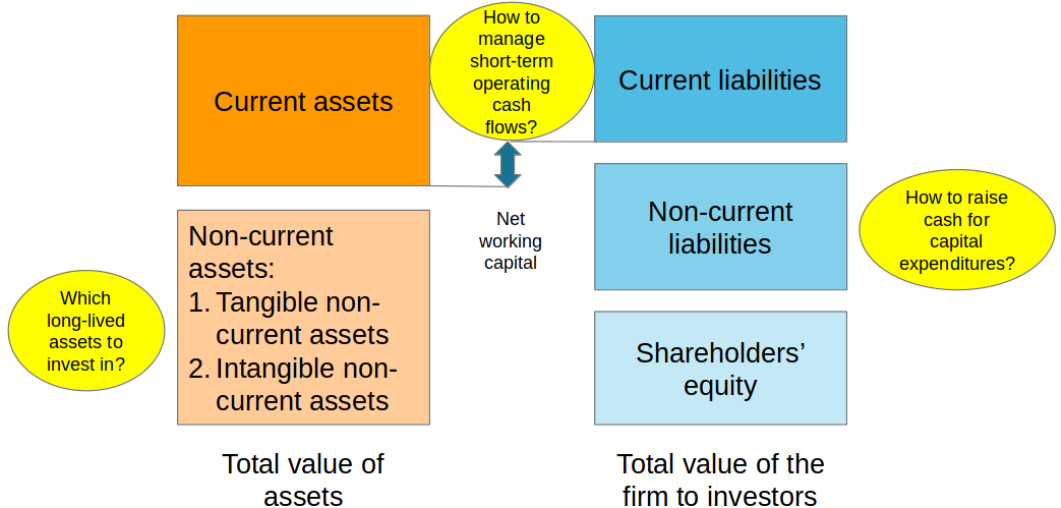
Current assets

How to manage short-term operating cash flows?

Current liabilities

Net working capital

Non-current liabilities

How to raise cash for capital expenditures?

Non-current assets:
1. Tangible non-current assets
2. Intangible non-current assets

Which long-lived assets to invest in?

Shareholders' equity

Total value of assets

Total value of the firm to investors